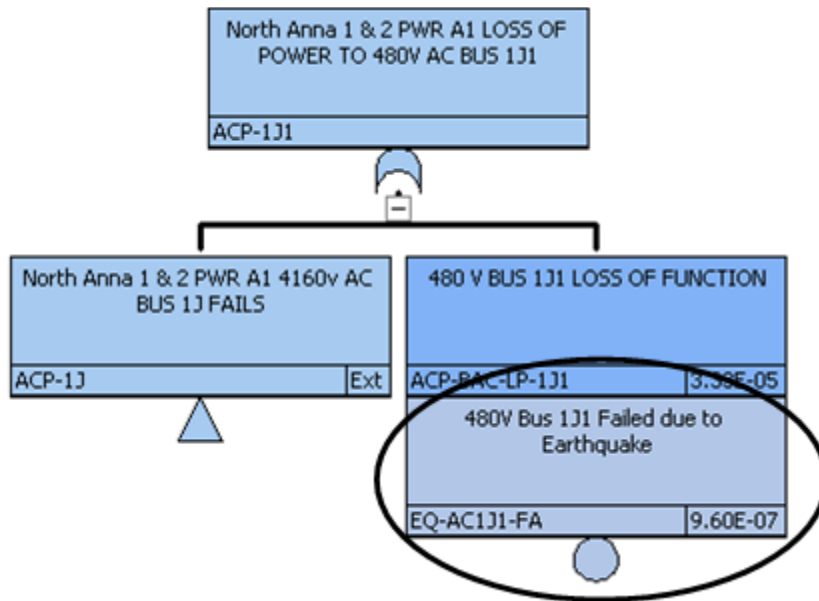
North Anna 1 & 2 PWR A1 LOSS OF POWER TO 480V AC BUS 1J1

ACP-1J1

North Anna 1 & 2 PWR A1 4160v AC BUS 1J FAILS

ACP-1J

Ext

480 V BUS 1J1 LOSS OF FUNCTION

ACP-BAC-LP-1J1

3.38E-05

480V Bus 1J1 Failed due to Earthquake

EQ-AC1J1-FA

9.60E-07